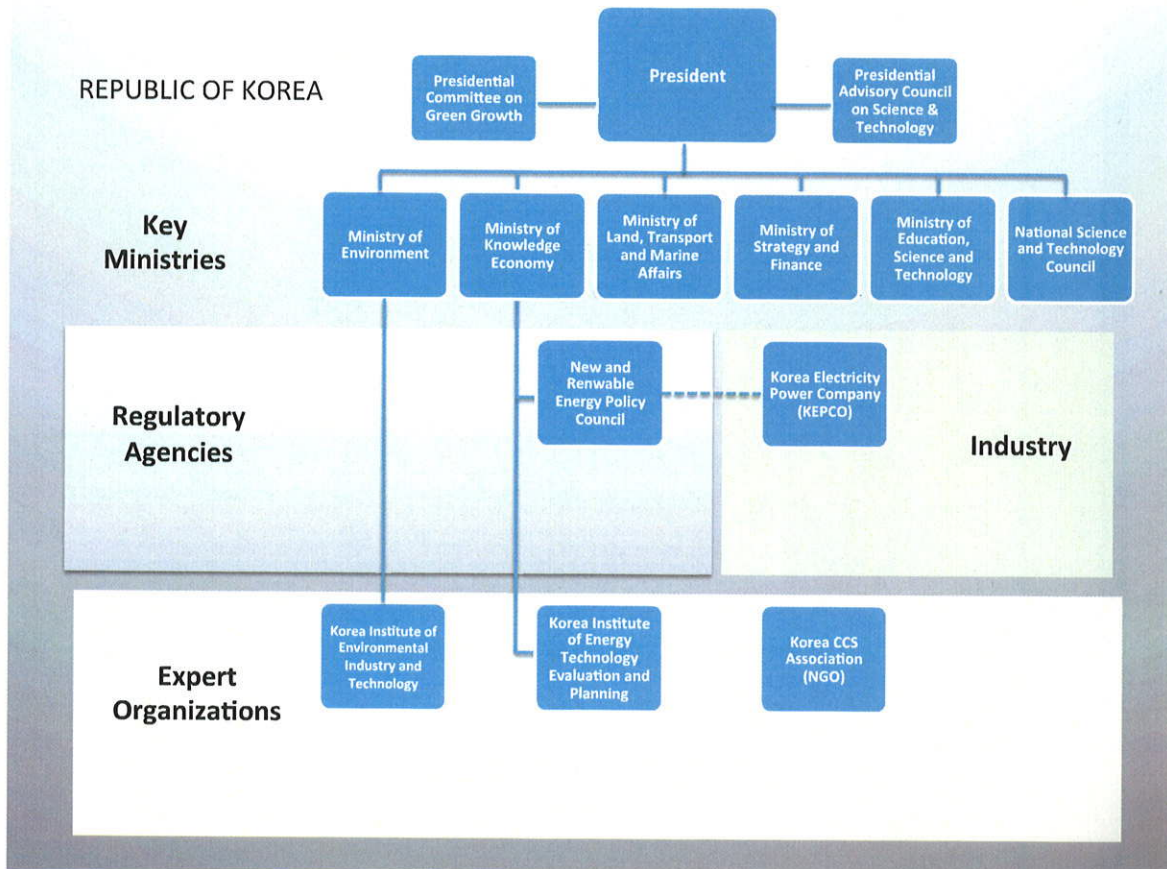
REPUBLIC OF KOREA

Presidential Committee on Green Growth

President

Presidential Advisory Council on Science & Technology

Key Ministries

Ministry of Environment

Ministry of Knowledge Economy

Ministry of Land, Transport and Marine Affairs

Ministry of Strategy and Finance

Ministry of Education, Science and Technology

National Science and Technology Council

Regulatory Agencies

New and Renwable Energy Policy Council

Korea Electricity Power Company (KEPCO)

Industry

Expert Organizations

Korea Institute of Environmental Industry and Technology

Korea Institute of Energy Technology Evaluation and Planning

Korea CCS Association (NGO)